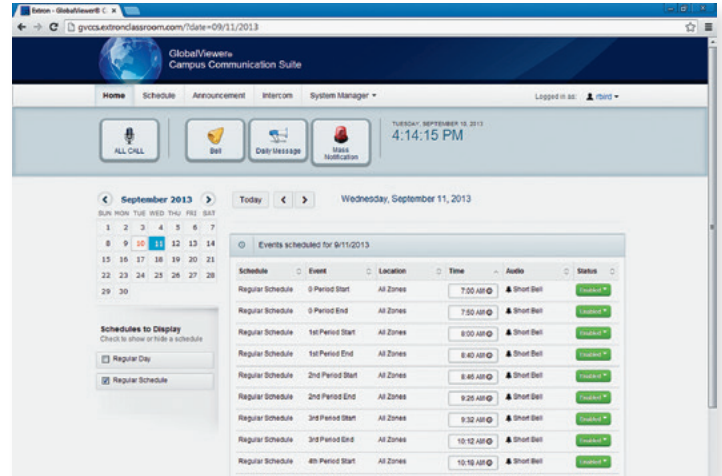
Extron - GlobalViewer® C ×

gvccs.extronclassroom.com/?date=09/11/2013

GlobalViewer®
Campus Communication Suite

Home Schedule Announcement Intercom System Manager ▾

Logged in as: rbird ▾

ALL CALL

Bell

Daily Message

Mass Notification

TUESDAY, SEPTEMBER 10, 2013
4:14:15 PM

September 2013

| SUN | MON | TUE | WED | THU | FRI | SAT |
|---|---|---|---|---|---|---|
| 1 | 2 | 3 | 4 | 5 | 6 | 7 |
| 8 | 9 | 10 | 11 | 12 | 13 | 14 |
| 15 | 16 | 17 | 18 | 19 | 20 | 21 |
| 22 | 23 | 24 | 25 | 26 | 27 | 28 |
| 29 | 30 | | | | | |

Schedules to Display
Check to show or hide a schedule

Regular Day

Regular Schedule

Today

Wednesday, September 11, 2013

Events scheduled for 9/11/2013

| Schedule | Event | Location | Time | Audio | Status |
|---|---|---|---|---|---|
| Regular Schedule | 0 Period Start | All Zones | 7:00 AM | Short Bell | Enabled |
| Regular Schedule | 0 Period End | All Zones | 7:50 AM | Short Bell | Enabled |
| Regular Schedule | 1st Period Start | All Zones | 8:00 AM | Short Bell | Enabled |
| Regular Schedule | 1st Period End | All Zones | 8:40 AM | Short Bell | Enabled |
| Regular Schedule | 2nd Period Start | All Zones | 8:46 AM | Short Bell | Enabled |
| Regular Schedule | 2nd Period End | All Zones | 9:26 AM | Short Bell | Enabled |
| Regular Schedule | 3rd Period Start | All Zones | 9:32 AM | Short Bell | Enabled |
| Regular Schedule | 3rd Period End | All Zones | 10:12 AM | Short Bell | Enabled |
| Regular Schedule | 4th Period Start | All Zones | 10:18 AM | Short Bell | Enabled |